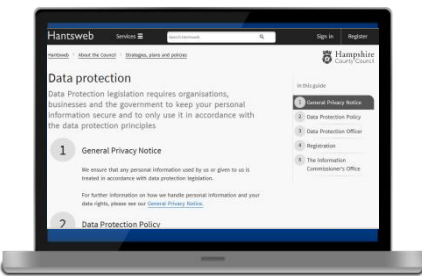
Hantsweb Services ☰ Search Hantsweb Sign in Register

Hantsweb > About the Council > Strategies, plans and policies

Hampshire County Council

Data protection

Data Protection legislation requires organisations, businesses and the government to keep your personal information secure and to only use it in accordance with the data protection principles

In this guide

1 General Privacy Notice
2 Data Protection Policy
3 Data Protection Officer
4 Registration
5 The Information Commissioner's Office

1 General Privacy Notice

We ensure that any personal information used by us or given to us is treated in accordance with data protection legislation.

For further information on how we handle personal information and your data rights, please see our General Privacy Notice.

2 Data Protection Policy